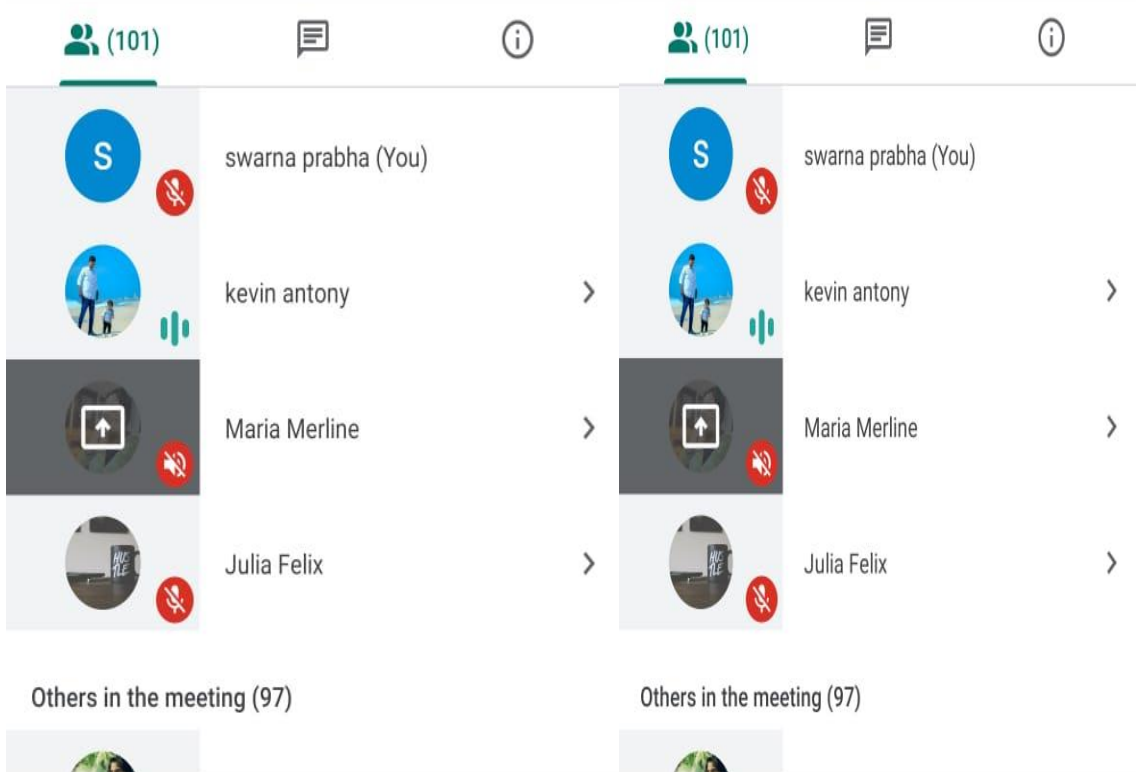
(101)

S

swarna prabha (You)

kevin antony

Maria Merline

Julia Felix

Others in the meeting (97)

(101)

S

swarna prabha (You)

kevin antony

Maria Merline

Julia Felix

Others in the meeting (97)